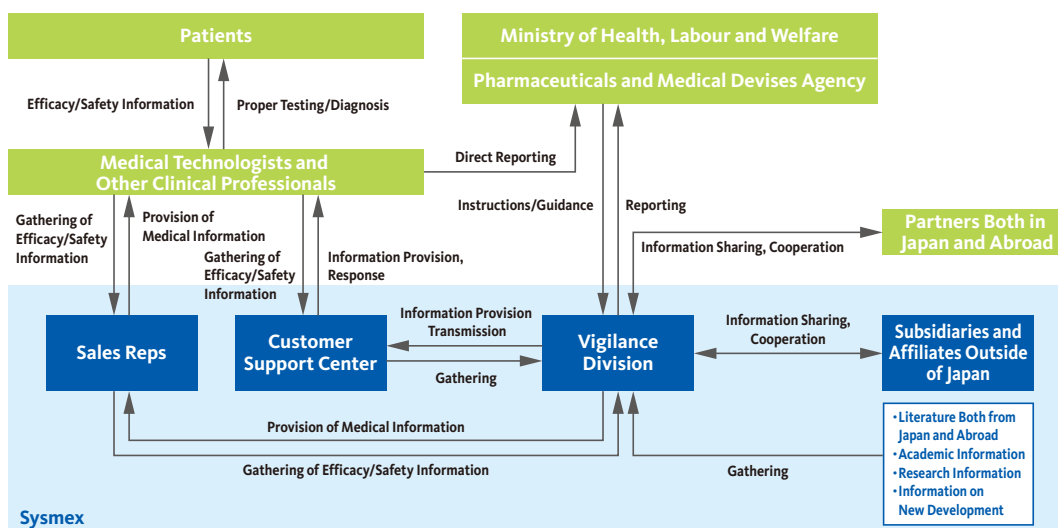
Patients

Ministry of Health, Labour and Welfare

Pharmaceuticals and Medical Devises Agency

Efficacy/Safety Information

Proper Testing/Diagnosis

Medical Technologists and Other Clinical Professionals

Direct Reporting

Instructions/Guidance

Reporting

Partners Both in Japan and Abroad

Information Sharing, Cooperation

Gathering of Efficacy/Safety Information

Provision of Medical Information

Gathering of Efficacy/Safety Information

Information Provision, Response

Information Provision Transmission

Information Sharing, Cooperation

Sales Reps

Customer Support Center

Gathering

Vigilance Division

Subsidiaries and Affiliates Outside of Japan

Provision of Medical Information

Gathering of Efficacy/Safety Information

Gathering

•Literature Both from Japan and Abroad
•Academic Information
•Research Information
•Information on New Development

Sysmex